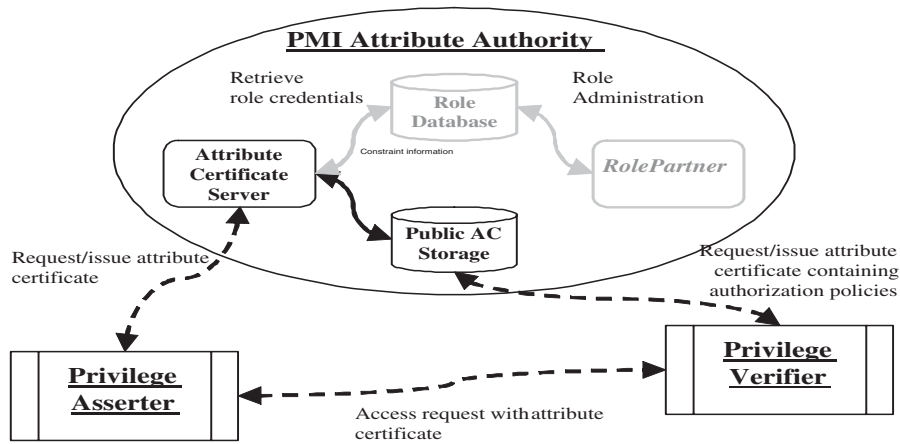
PMI Attribute Authority

Retrieve role credentials

Role Database

Role Administration

Attribute Certificate Server

Constraint information

RolePartner

Public AC Storage

Request/issue attribute certificate

Request/issue attribute certificate containing authorization policies

Privilege Asserter

Privilege Verifier

Access request with attribute certificate